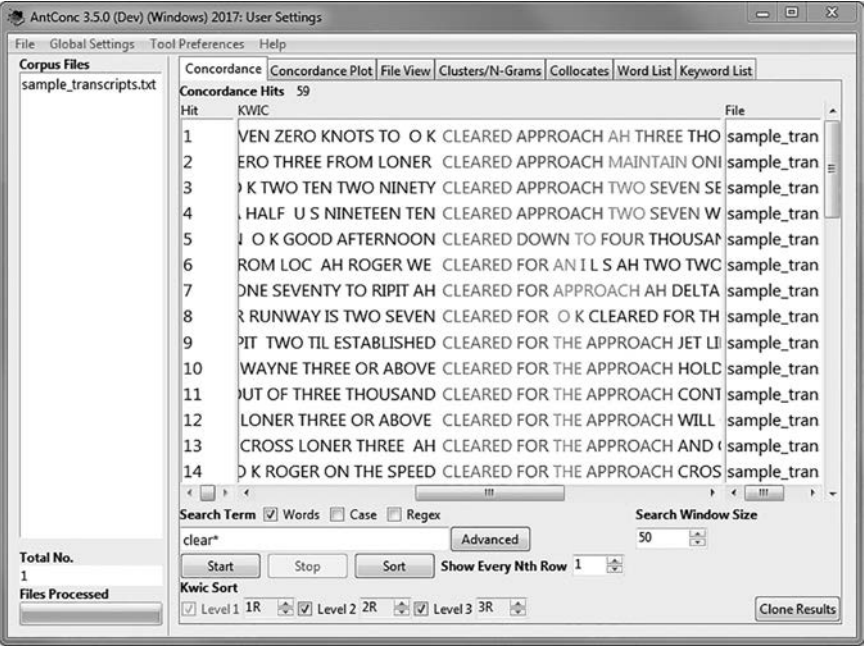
AntConc 3.5.0 (Dev) (Windows) 2017: User Settings

File Global Settings Tool Preferences Help

Corpus Files
sample_transcripts.txt

Concordance | Concordance Plot | File View | Clusters/N-Grams | Collocates | Word List | Keyword List

Concordance Hits 59

| Hit | KWIC | File |
|---|---|---|
| 1 | VEN ZERO KNOTS TO O K CLEARED APPROACH AH THREE THO | sample_tran |
| 2 | ERO THREE FROM LONER CLEARED APPROACH MAINTAIN ONI | sample_tran |
| 3 | ) K TWO TEN TWO NINETY CLEARED APPROACH TWO SEVEN SE | sample_tran |
| 4 | . HALF U S NINETEEN TEN CLEARED APPROACH TWO SEVEN W | sample_tran |
| 5 | N O K GOOD AFTERNOON CLEARED DOWN TO FOUR THOUSAI | sample_tran |
| 6 | ROM LOC AH ROGER WE CLEARED FOR AN I L S AH TWO TWC | sample_tran |
| 7 | ONE SEVENTY TO RIPIT AH CLEARED FOR APPROACH AH DELTA | sample_tran |
| 8 | R RUNWAY IS TWO SEVEN CLEARED FOR O K CLEARED FOR TH | sample_tran |
| 9 | PIT TWO TIL ESTABLISHED CLEARED FOR THE APPROACH JET LI | sample_tran |
| 10 | WAYNE THREE OR ABOVE CLEARED FOR THE APPROACH HOLD | sample_tran |
| 11 | )UT OF THREE THOUSAND CLEARED FOR THE APPROACH CONT | sample_tran |
| 12 | LONER THREE OR ABOVE CLEARED FOR THE APPROACH WILL | sample_tran |
| 13 | CROSS LONER THREE AH CLEARED FOR THE APPROACH AND ( | sample_tran |
| 14 | ) K ROGER ON THE SPEED CLEARED FOR THE APPROACH CROS | sample_tran |

Search Term ☑ Words ☐ Case ☐ Regex
clear*
Advanced
Search Window Size
50
Start Stop Sort
Show Every Nth Row 1
Kwic Sort
☑ Level 1 1R ☑ Level 2 2R ☑ Level 3 3R
Clone Results

Total No.
1
Files Processed